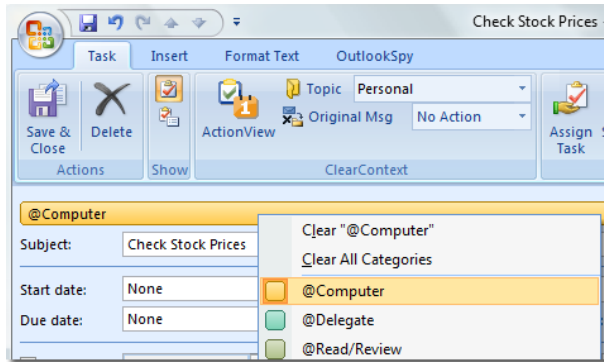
Check Stock Prices

Task Insert Format Text OutlookSpy

Save & Close
Delete
Actions
Show
ActionView
Topic Personal
Original Msg No Action
ClearContext
Assign Task

@Computer
Subject: Check Stock Prices
Start date: None
Due date: None

Clear "@Computer"
Clear All Categories
@Computer
@Delegate
@Read/Review